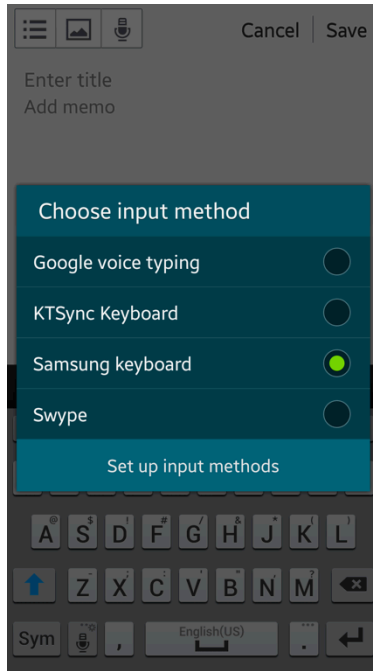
Cancel Save

Enter title
Add memo

Choose input method

Google voice typing

KTSync Keyboard

Samsung keyboard

Swype

Set up input methods

@ A $ S ! D # F / G & H * J ' K ( L

Z X C V B N ? M

Sym , English(US) .